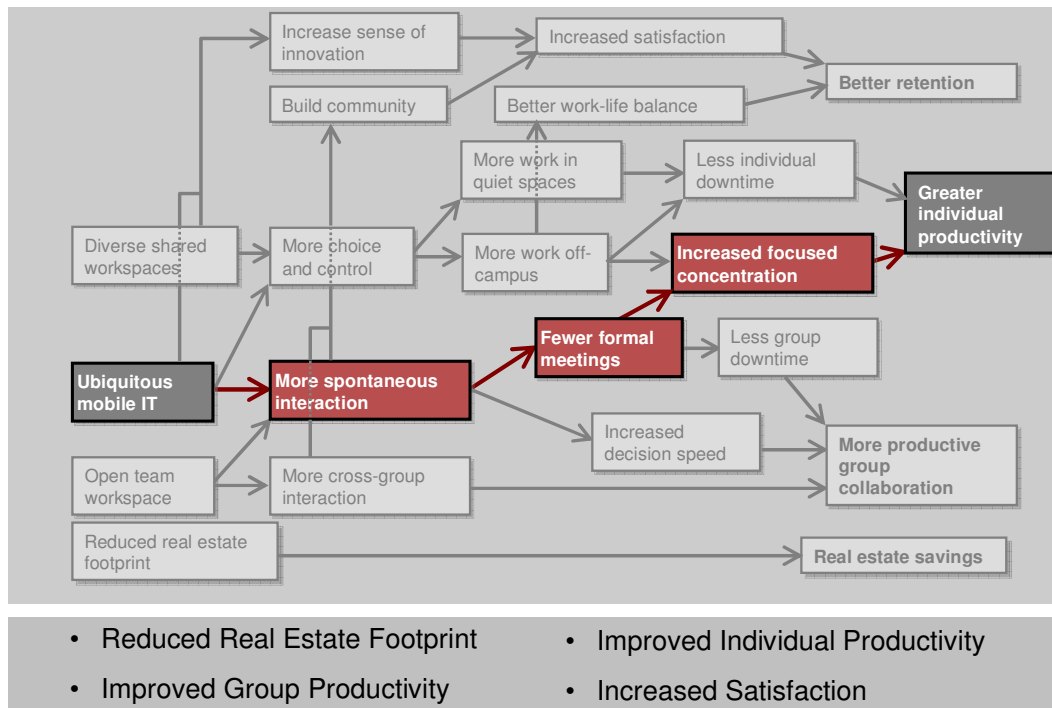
Increase sense of innovation

Increased satisfaction

Better retention

Build community

Better work-life balance

More work in quiet spaces

Less individual downtime

Greater individual productivity

Diverse shared workspaces

More choice and control

More work off-campus

Increased focused concentration

Ubiquitous mobile IT

More spontaneous interaction

Fewer formal meetings

Less group downtime

Increased decision speed

More productive group collaboration

Open team workspace

More cross-group interaction

Reduced real estate footprint

Real estate savings

• Reduced Real Estate Footprint
• Improved Group Productivity

• Improved Individual Productivity
• Increased Satisfaction